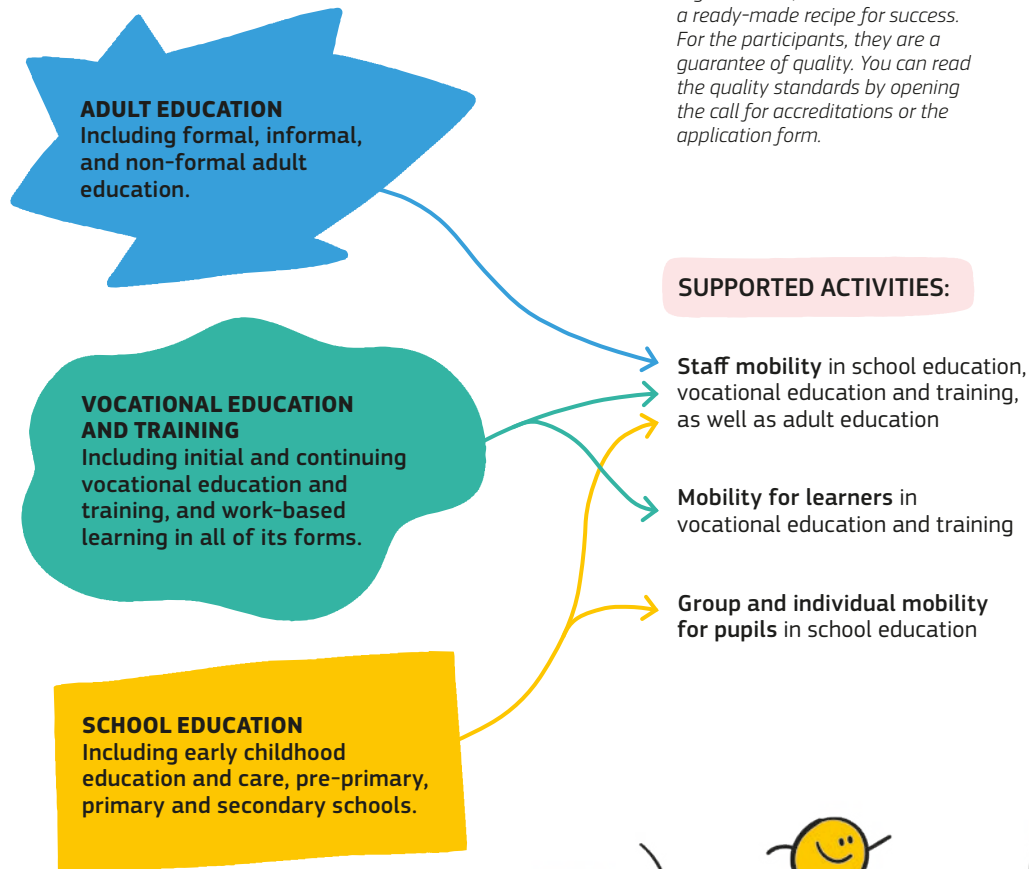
a ready-made recipe for success. For the participants, they are a guarantee of quality. You can read the quality standards by opening the call for accreditations or the application form.

ADULT EDUCATION
Including formal, informal, and non-formal adult education.

SUPPORTED ACTIVITIES:

VOCATIONAL EDUCATION AND TRAINING
Including initial and continuing vocational education and training, and work-based learning in all of its forms.

Staff mobility in school education, vocational education and training, as well as adult education

Mobility for learners in vocational education and training

Group and individual mobility for pupils in school education

SCHOOL EDUCATION
Including early childhood education and care, pre-primary, primary and secondary schools.